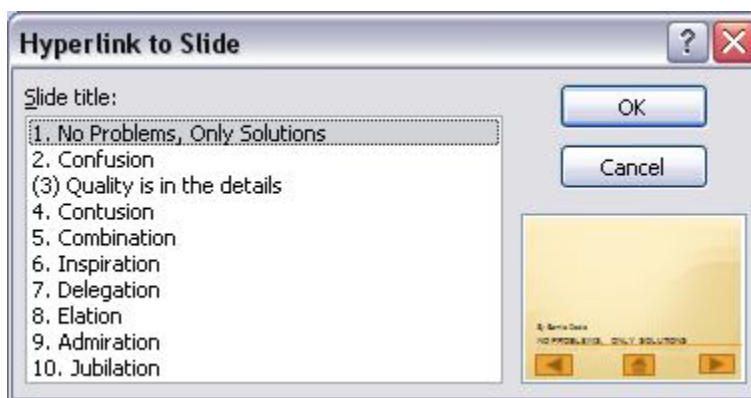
Hyperlink to Slide

Slide title:

1. No Problems, Only Solutions
2. Confusion
(3) Quality is in the details
4. Contusion
5. Combination
6. Inspiration
7. Delegation
8. Elation
9. Admiration
10. Jubilation

OK

Cancel

By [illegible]
NO PROBLEMS, ONLY SOLUTIONS